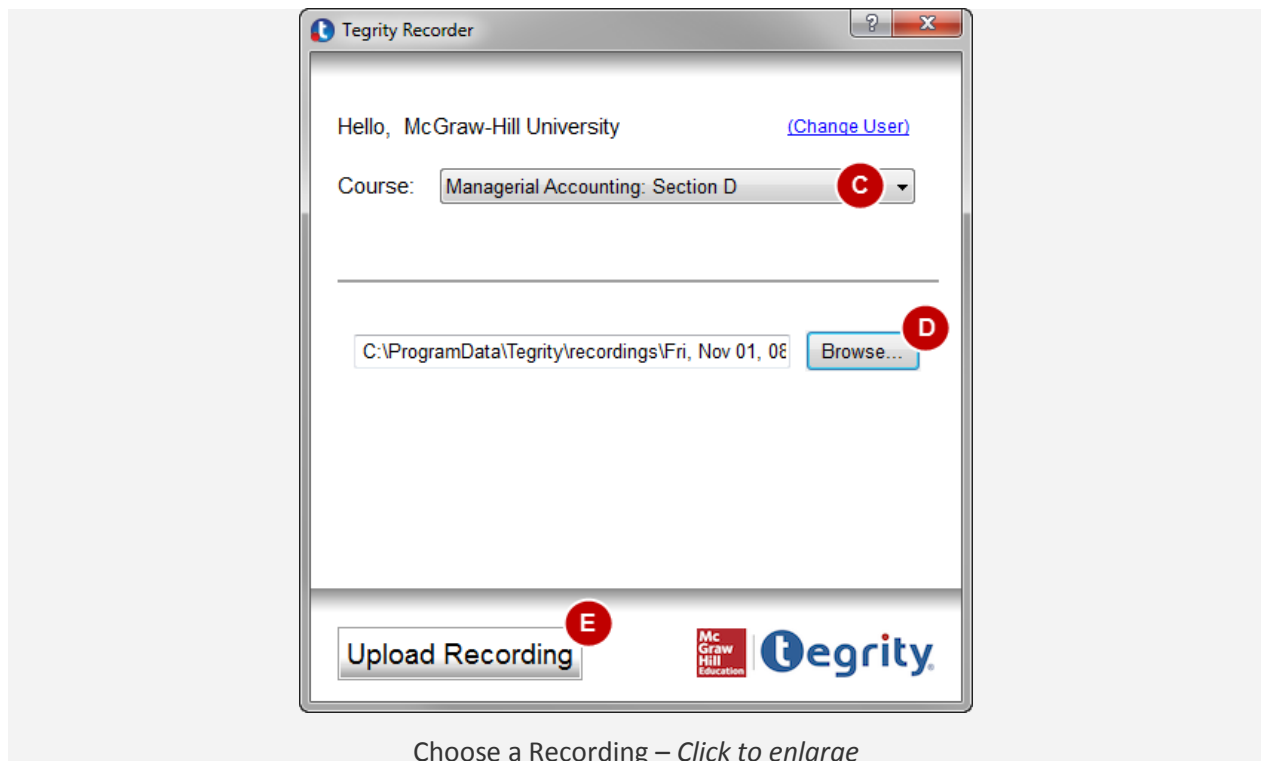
Tegrity Recorder

?

X

Hello, McGraw-Hill University

(Change User)

Course: Managerial Accounting: Section D

C

C:\ProgramData\Tegrity\recordings\Fri, Nov 01, 08

Browse...

D

Upload Recording

E

Mc Graw Hill Education

tegrity.

Choose a Recording – *Click to enlarge*